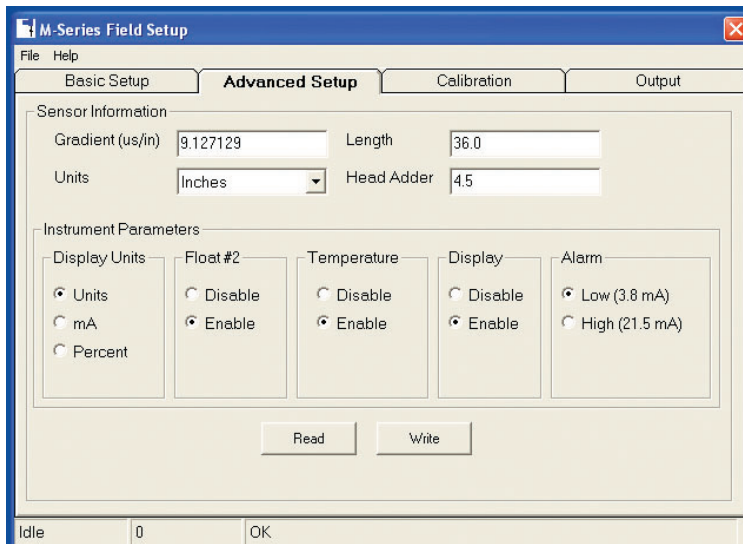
M-Series Field Setup

File Help

Basic Setup | Advanced Setup | Calibration | Output

Sensor Information

Gradient (us/in) 9.127129

Length 36.0

Units Inches

Head Adder 4.5

Instrument Parameters

Display Units
Units
mA
Percent

Float #2
Disable
Enable

Temperature
Disable
Enable

Display
Disable
Enable

Alarm
Low (3.8 mA)
High (21.5 mA)

Read

Write

Idle 0 OK